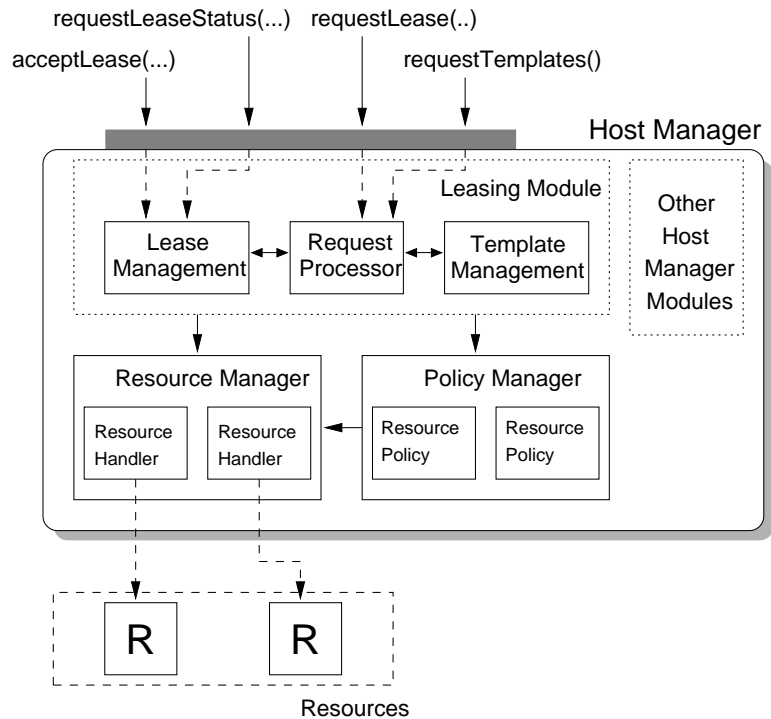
requestLeaseStatus(...) requestLease(..)

acceptLease(...) requestTemplates()

Host Manager

Leasing Module

Lease Management

Request Processor

Template Management

Other Host Manager Modules

Resource Manager

Resource Handler

Resource Handler

Policy Manager

Resource Policy

Resource Policy

R

R

Resources